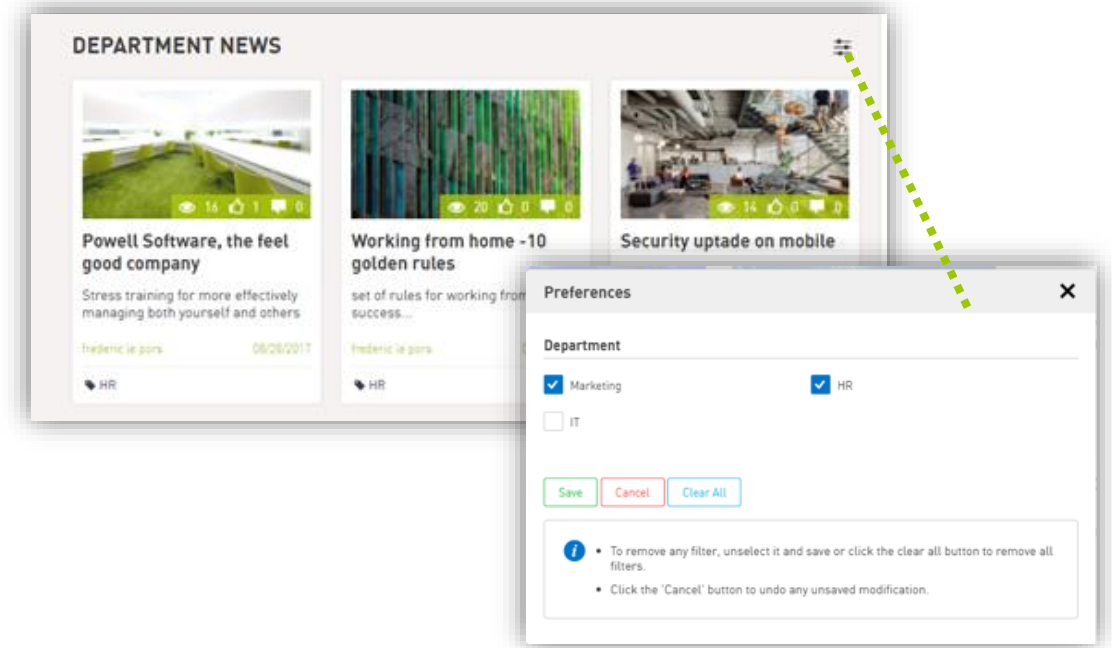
DEPARTMENT NEWS

16 1 0

Powell Software, the feel good company

Stress training for more effectively managing both yourself and others

frederic le porz 08/28/2017

HR

20 0 0

Working from home -10 golden rules

set of rules for working from success...

frederic le porz

HR

14 0 0

Security uptade on mobile

Preferences

Department

Marketing

HR

IT

Save Cancel Clear All

- To remove any filter, unselect it and save or click the clear all button to remove all filters.
- Click the 'Cancel' button to undo any unsaved modification.